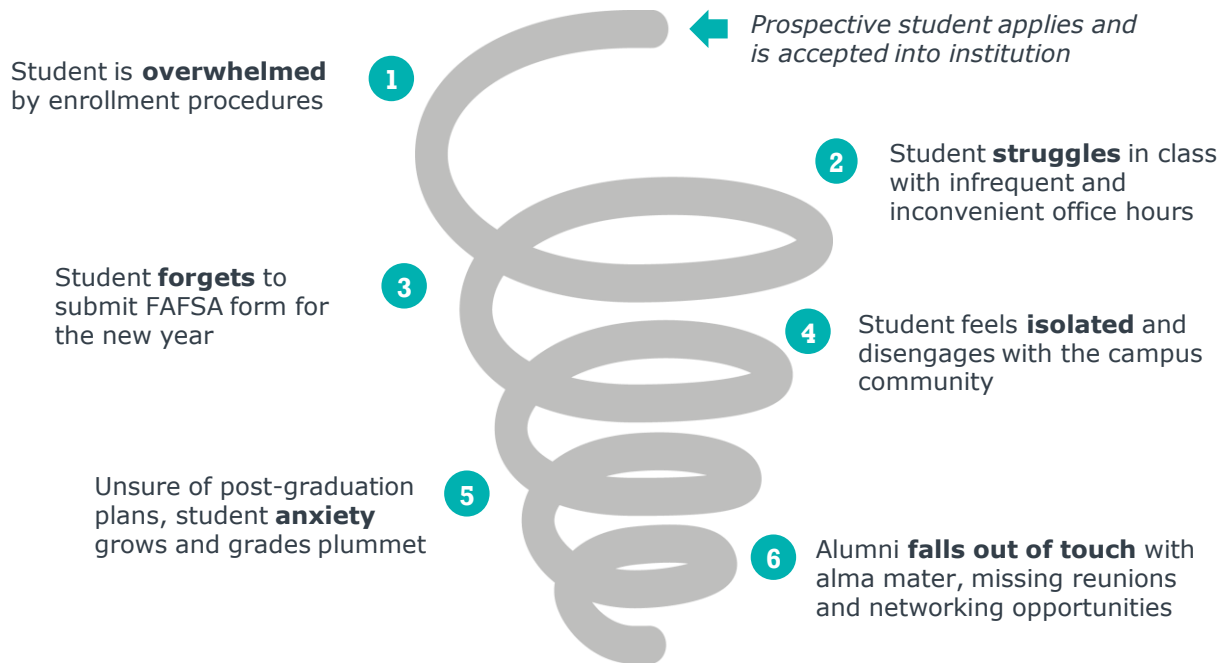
*Prospective student applies and is accepted into institution*

1 Student is **overwhelmed** by enrollment procedures

2 Student **struggles** in class with infrequent and inconvenient office hours

3 Student **forgets** to submit FAFSA form for the new year

4 Student feels **isolated** and disengages with the campus community

5 Unsure of post-graduation plans, student **anxiety** grows and grades plummet

6 Alumni **falls out of touch** with alma mater, missing reunions and networking opportunities